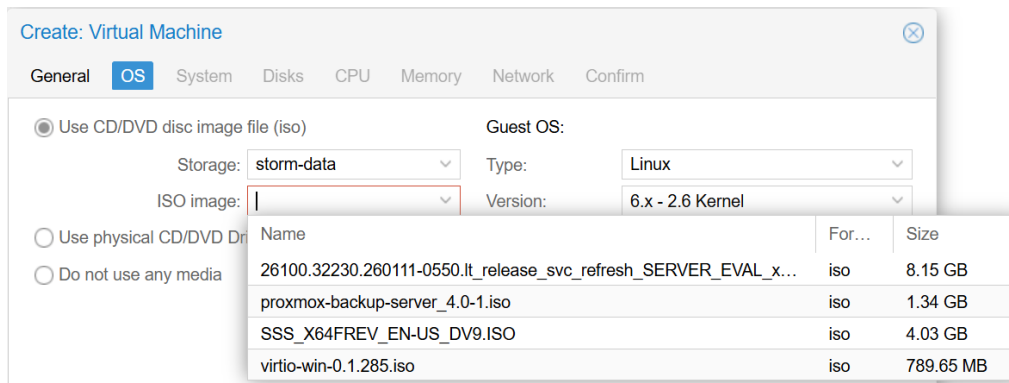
Create: Virtual Machine

General OS System Disks CPU Memory Network Confirm

Use CD/DVD disc image file (iso)

Storage: storm-data

ISO image: |

Use physical CD/DVD Dri

Do not use any media

Guest OS:

Type: Linux

Version: 6.x - 2.6 Kernel

| Name | For… | Size |
|---|---|---|
| 26100.32230.260111-0550.lt_release_svc_refresh_SERVER_EVAL_x… | iso | 8.15 GB |
| proxmox-backup-server_4.0-1.iso | iso | 1.34 GB |
| SSS_X64FREV_EN-US_DV9.ISO | iso | 4.03 GB |
| virtio-win-0.1.285.iso | iso | 789.65 MB |